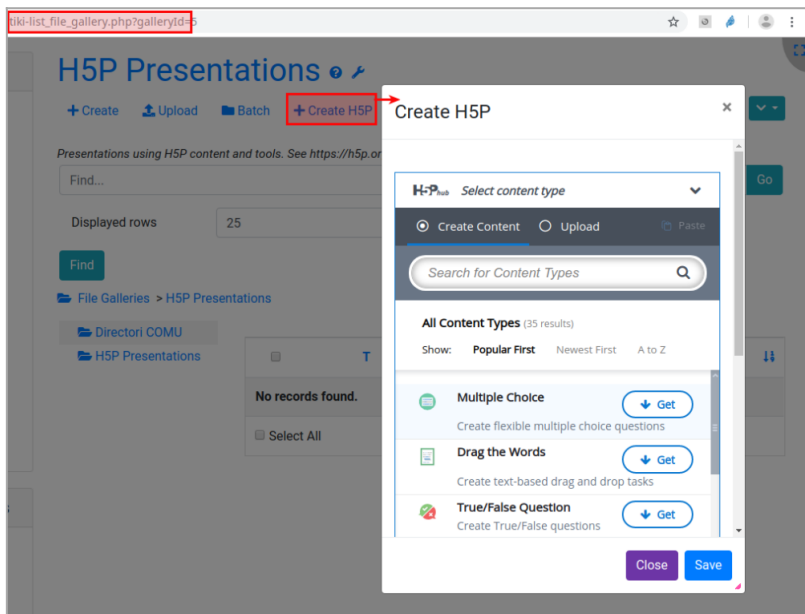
tiki-list_file_gallery.php?galleryId=6

H5P Presentations

+ Create  Upload  Batch  + Create H5P

Presentations using H5P content and tools. See https://h5p.or

Find...

Displayed rows  25

Find

Go

File Galleries > H5P Presentations

Directori COMU

H5P Presentations

T

No records found.

Select All

Create H5P

×

H5P hub  Select content type

Create Content  Upload  Paste

Search for Content Types

All Content Types (35 results)

Show:  Popular First  Newest First  A to Z

Multiple Choice
Create flexible multiple choice questions
Get

Drag the Words
Create text-based drag and drop tasks
Get

True/False Question
Create True/False questions
Get

Close  Save